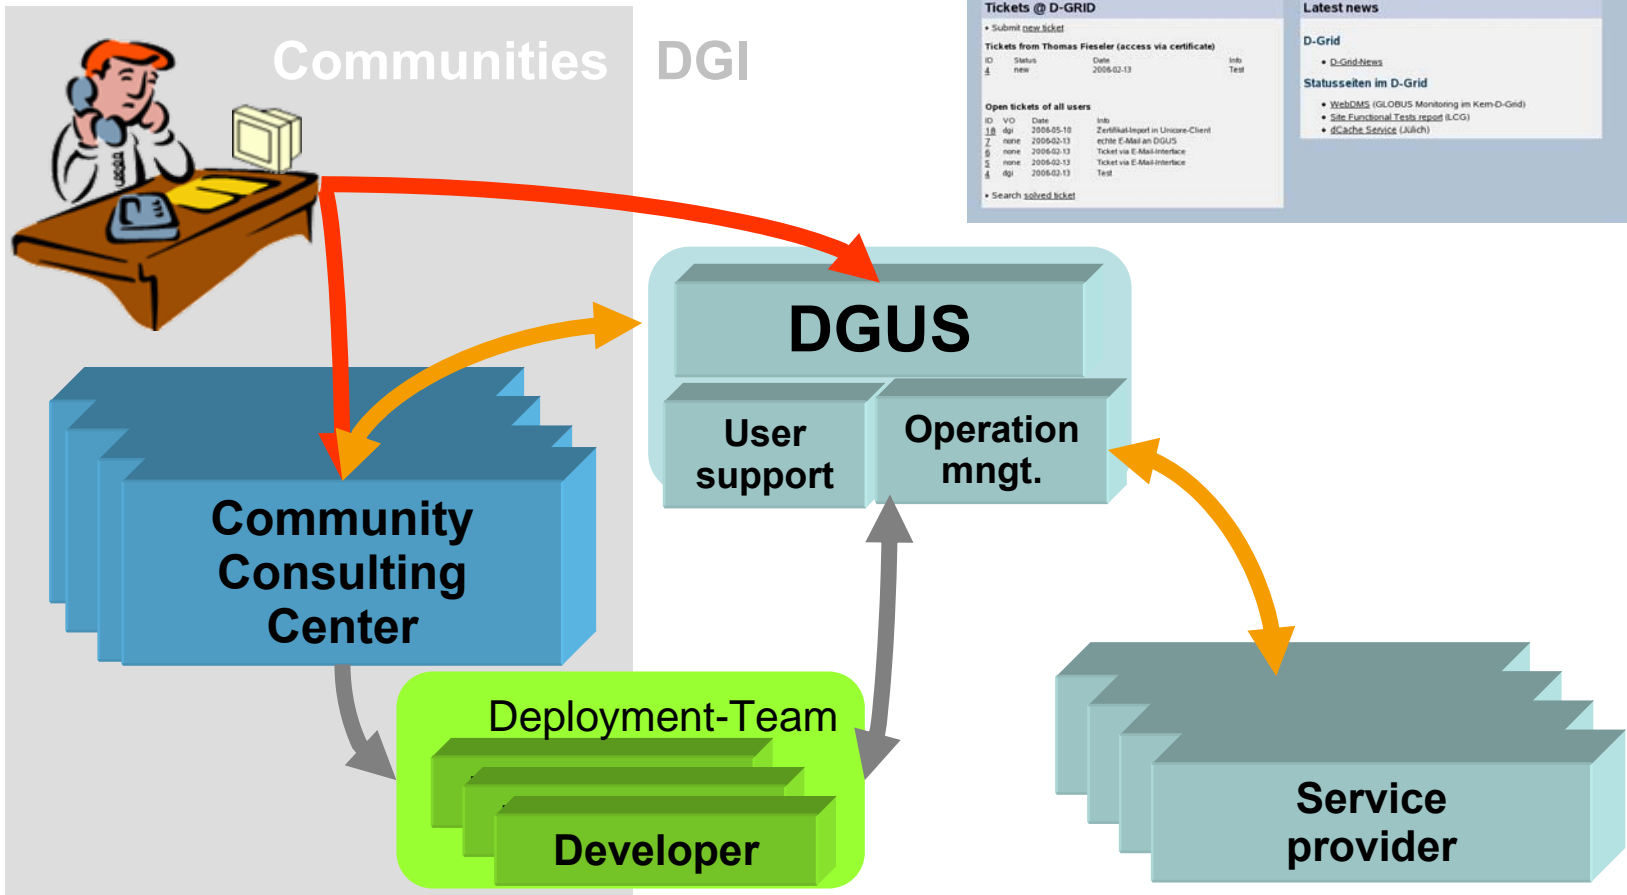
Communities DGI

Tickets @ D-GRID

• Submit new ticket

Tickets from Thomas Fieseler (access via certificate)

| ID | Status | Date | Info |
|---|---|---|---|
| 4 | new | 2006-02-13 | Test |

Open tickets of all users

| ID | VO | Date | Info |
|---|---|---|---|
| 18 | dgi | 2006-05-10 | Zertifikat-Import in Unicore-Client |
| 7 | none | 2006-02-13 | echte E-Mail an DGUS |
| 6 | none | 2006-02-13 | Ticket via E-Mail-Interface |
| 5 | none | 2006-02-13 | Ticket via E-Mail-Interface |
| 4 | dgi | 2006-02-13 | Test |

• Search solved ticket

Latest news

D-Grid

• D-Grid-News

Statusseiten im D-Grid

• WebDMS (GLOBUS Monitoring im Kern-D-Grid)
• Site Functional Tests report (LCG)
• dCache Service (Jülich)

DGUS

User support

Operation mngt.

Community Consulting Center

Deployment-Team

Developer

Service provider